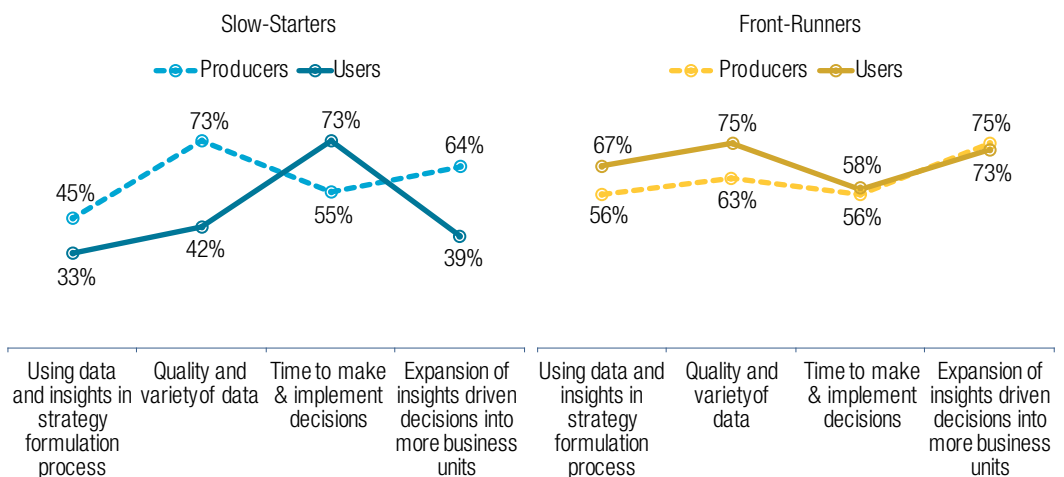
Slow-Starters

Producers Users

45%
73%
73%
55%
64%
33%
42%
39%

Using data and insights in strategy formulation process
Quality and variety of data
Time to make & implement decisions
Expansion of insights driven decisions into more business units

Front-Runners

Producers Users

67%
75%
58%
75%
56%
63%
56%
73%

Using data and insights in strategy formulation process
Quality and variety of data
Time to make & implement decisions
Expansion of insights driven decisions into more business units